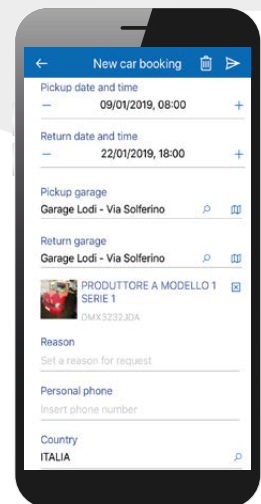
New car booking

Pickup date and time
−
09/01/2019, 08:00
+

Return date and time
−
22/01/2019, 18:00
+

Pickup garage
Garage Lodi - Via Solferino

Return garage
Garage Lodi - Via Solferino

PRODUTTORE A MODELLO 1 SERIE 1
DMX5232JDA

Reason
Set a reason for request

Personal phone
Insert phone number

Country
ITALIA